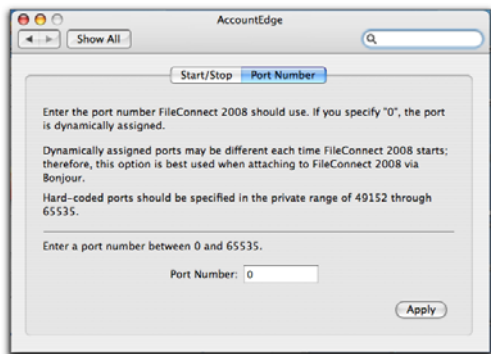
AccountEdge

Show All

Start/Stop Port Number

Enter the port number FileConnect 2008 should use. If you specify "0", the port is dynamically assigned.

Dynamically assigned ports may be different each time FileConnect 2008 starts; therefore, this option is best used when attaching to FileConnect 2008 via Bonjour.

Hard-coded ports should be specified in the private range of 49152 through 65535.

Enter a port number between 0 and 65535.

Port Number: 0

Apply